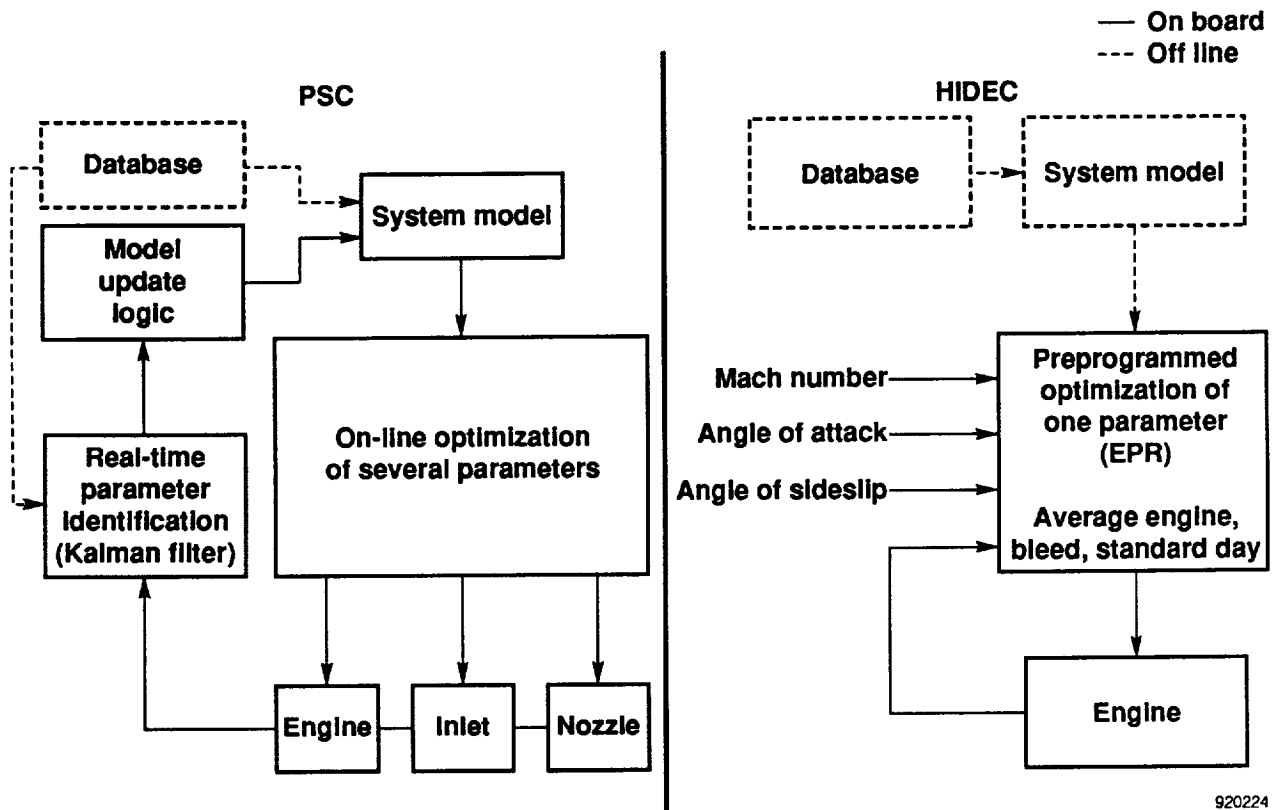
— On board
--- Off line

PSC

Database

System model

Model update logic

On-line optimization of several parameters

Real-time parameter identification (Kalman filter)

Engine

Inlet

Nozzle

HIDEC

Database

System model

Mach number

Angle of attack

Angle of sideslip

Preprogrammed optimization of one parameter (EPR)

Average engine, bleed, standard day

Engine

920224